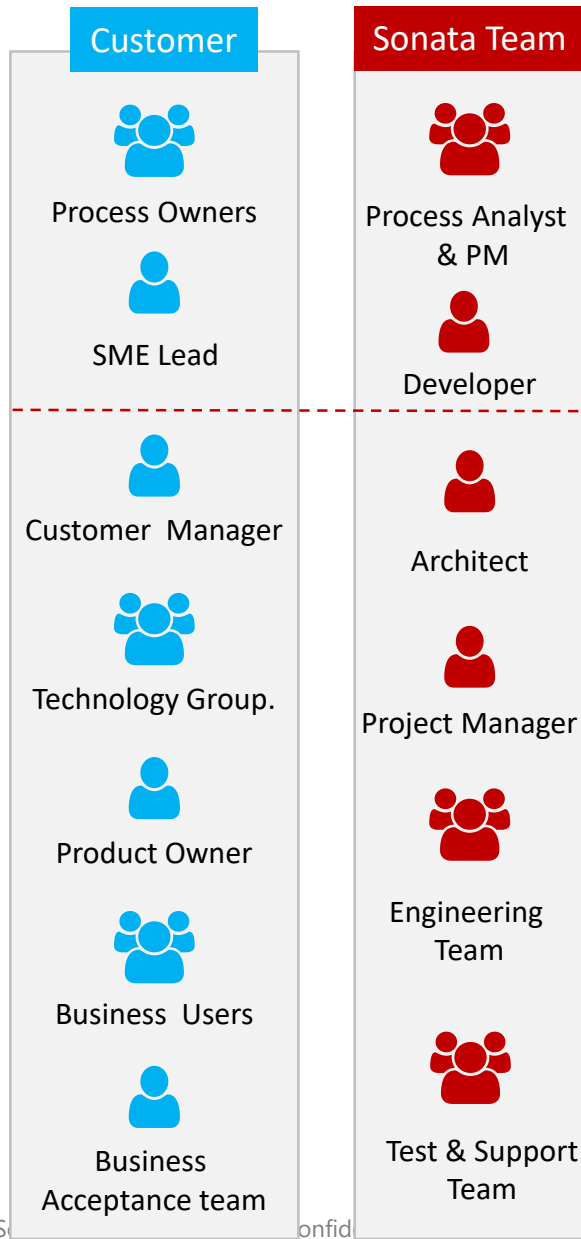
Customer

Process Owners

SME Lead

Customer Manager

Technology Group.

Product Owner

Business Users

Business Acceptance team

Sonata Team

Process Analyst & PM

Developer

Architect

Project Manager

Engineering Team

Test & Support Team

S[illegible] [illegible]onfid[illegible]